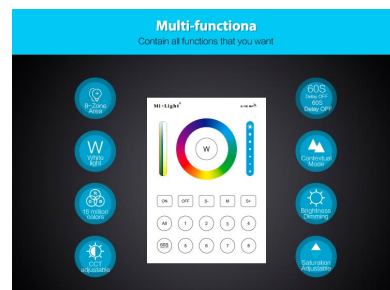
Multi-functiona

Contain all functions that you want

8-Zone Area

W
White light

16 million colors

CCT adjustable

Mi·Light

W

ON
OFF
S-
M
S+
All
1
2
3
4
60S
5
6
7
8

60S
Delay OFF
60S Delay OFF

Contextual Mode

Brightness Dimming

Saturation Adjustable